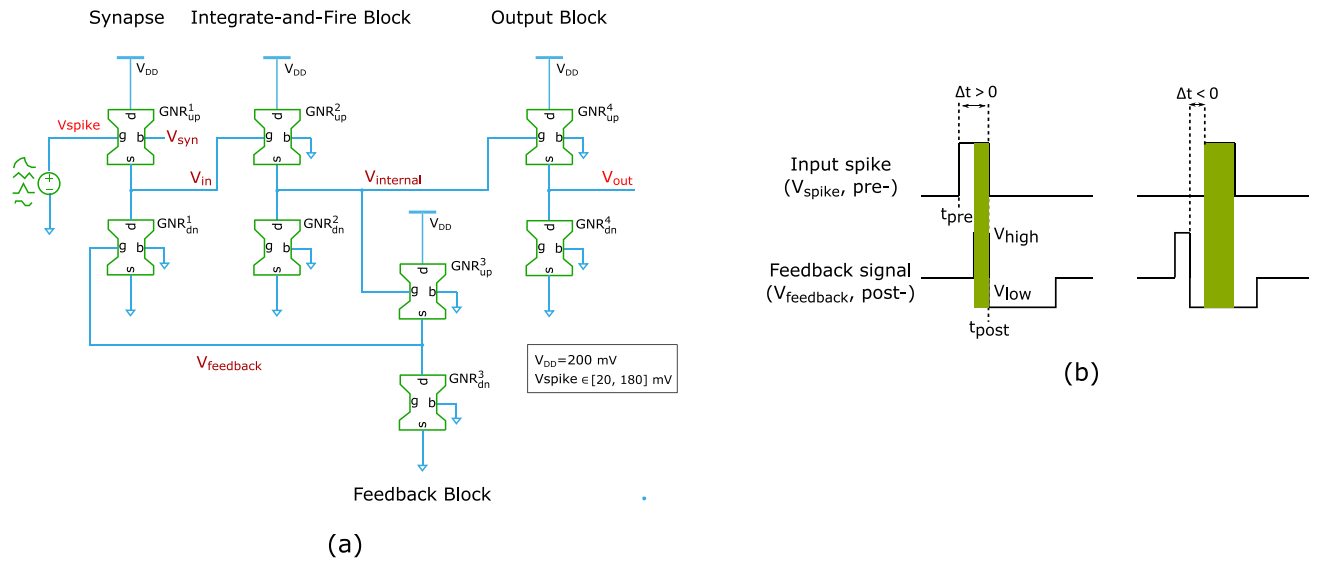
Synapse Integrate-and-Fire Block Output Block

$V_{DD}$ $V_{DD}$ $V_{DD}$

$GNR^1_{up}$ $GNR^2_{up}$ $GNR^4_{up}$

Vspike

d g b s

$V_{syn}$

$V_{in}$

$V_{internal}$

$V_{out}$

$GNR^1_{dn}$ $GNR^2_{dn}$ $GNR^4_{dn}$

$V_{DD}$

$GNR^3_{up}$

$V_{feedback}$

$V_{DD}$=200 mV
Vspike ∈[20, 180] mV

$GNR^3_{dn}$

Feedback Block

(a)

Δt > 0

Δt < 0

Input spike
($V_{spike}$, pre-)

$t_{pre}$

$V_{high}$

Feedback signal
($V_{feedback}$, post-)

$V_{low}$

$t_{post}$

(b)